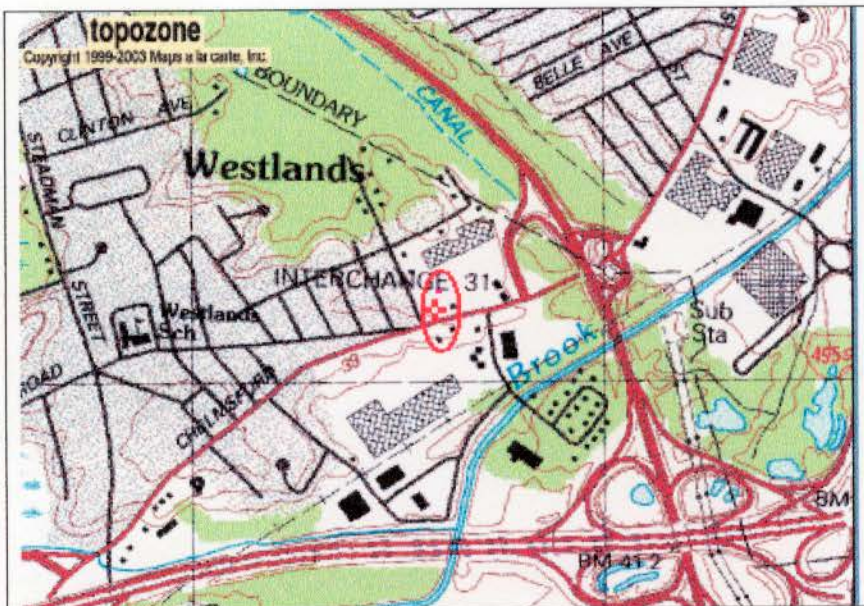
topozone
Copyright 1999-2003 Maps a la carte, Inc.

BOUNDARY

CANAL

BELLE AVE

ST

CLINTON AVE

STEADMAN

Westlands

STREET

INTERCHANGE 31

Westlands Sch

Sub Sta

Brook

ROAD

CHELMSFORD

59

495

BM

BM 41.2